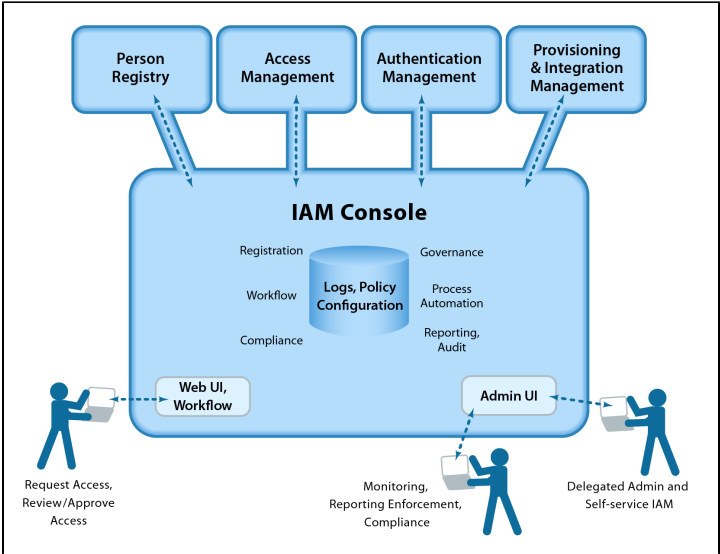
Person Registry

Access Management

Authentication Management

Provisioning & Integration Management

IAM Console

Registration

Workflow

Compliance

Logs, Policy Configuration

Governance

Process Automation

Reporting, Audit

Web UI, Workflow

Admin UI

Request Access, Review/Approve Access

Monitoring, Reporting Enforcement, Compliance

Delegated Admin and Self-service IAM